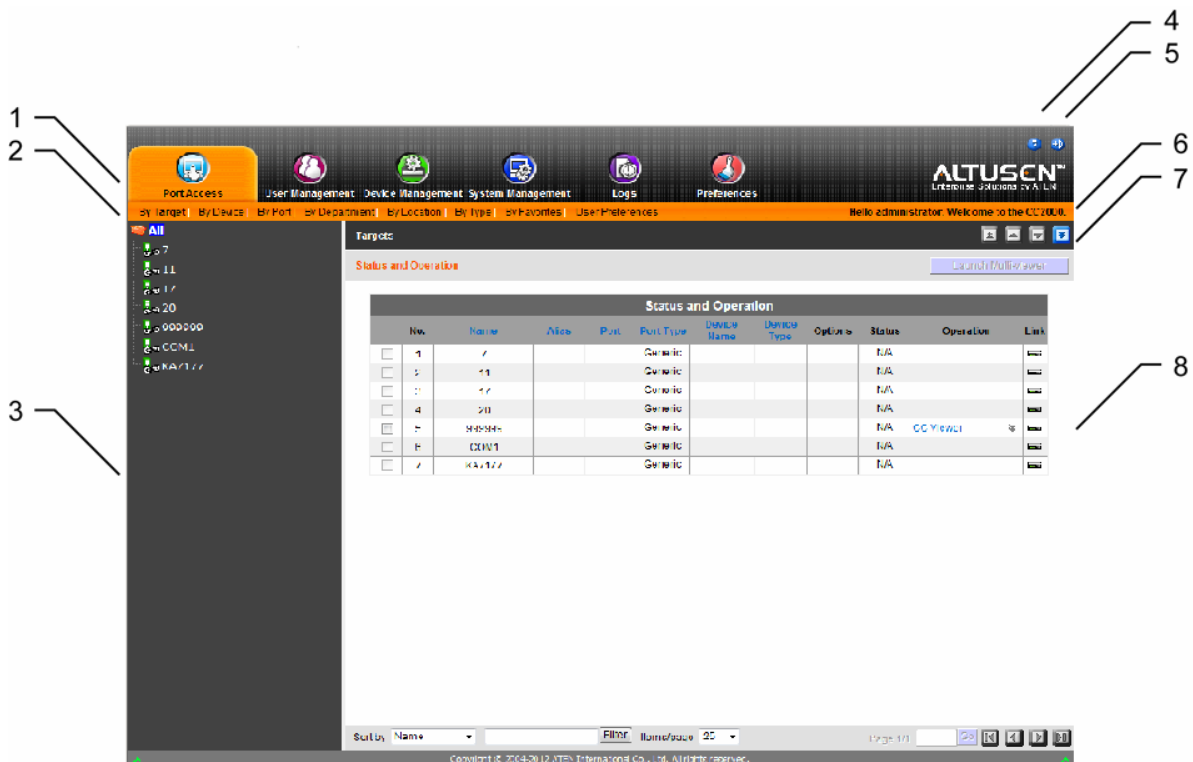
1
2
3
4
5
6
7
8

Port Access
User Management
Device Management
System Management
Logs
Preferences

ALTUSEN™
Enterprise Solutions by ATEN

By Target | By Device | By Port | By Department | By Location | By Type | By Favorites | User Preferences

Hello administrator. Welcome to the CC2000.

All
7
11
17
20
999999
COM1
KA7177

Targets

Status and Operation

Launch Multi-viewer

Status and Operation

| | No. | Name | Alias | Port | Port Type | Device Name | Device Type | Options | Status | Operation | Link |
|---|---|---|---|---|---|---|---|---|---|---|---|
| | 1 | 7 | | | Generic | | | | N/A | | |
| | 2 | 11 | | | Generic | | | | N/A | | |
| | 3 | 17 | | | Generic | | | | N/A | | |
| | 4 | 20 | | | Generic | | | | N/A | | |
| | 5 | 999999 | | | Generic | | | | N/A | CC Viewer | |
| | 6 | COM1 | | | Generic | | | | N/A | | |
| | 7 | KA7177 | | | Generic | | | | N/A | | |

Sort by Name
Filter
Items/page 25
Page 1/1

Copyright © 2004-2012 ATEN International Co., Ltd. All rights reserved.